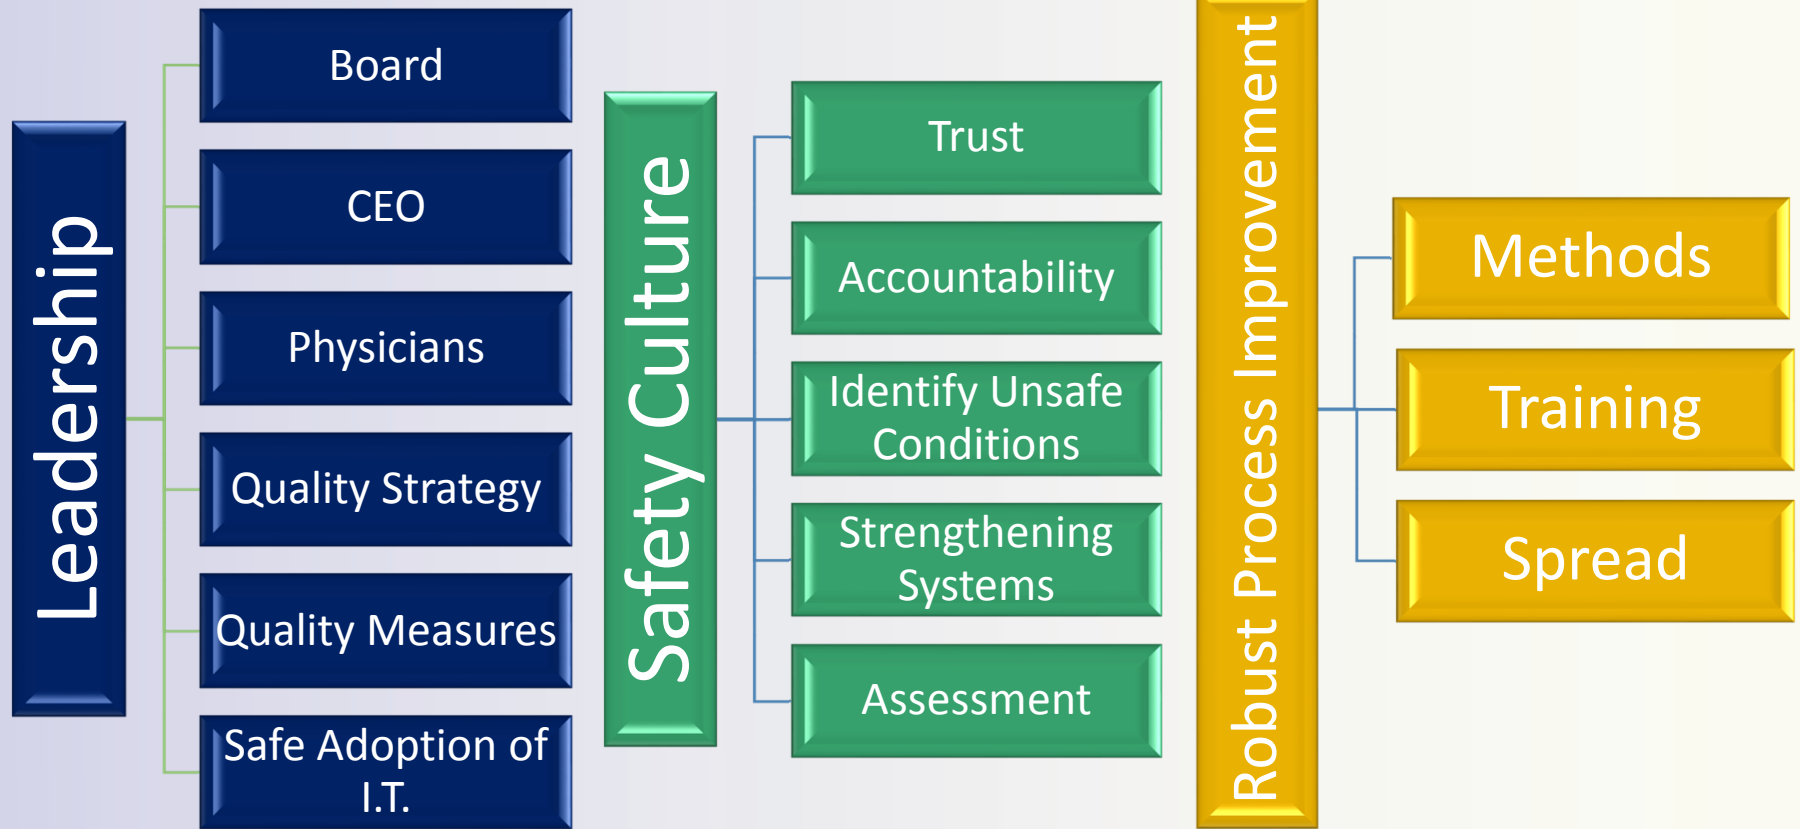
Leadership

Board

CEO

Physicians

Quality Strategy

Quality Measures

Safe Adoption of I.T.

Safety Culture

Trust

Accountability

Identify Unsafe Conditions

Strengthening Systems

Assessment

Robust Process Improvement

Methods

Training

Spread